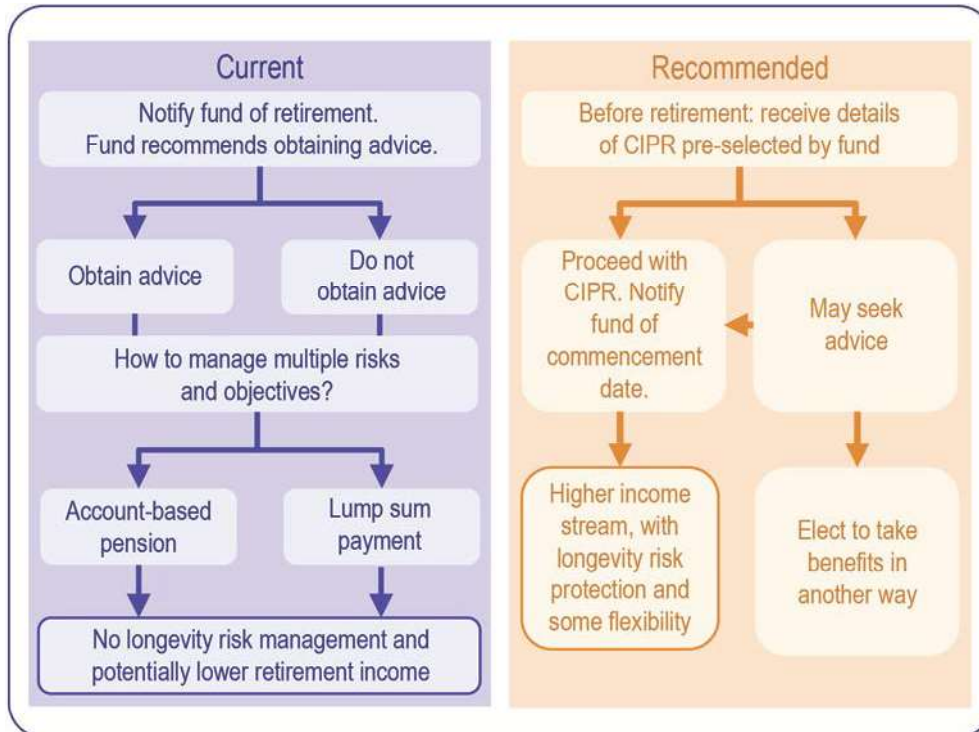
Current

Notify fund of retirement. Fund recommends obtaining advice.

Obtain advice

Do not obtain advice

How to manage multiple risks and objectives?

Account-based pension

Lump sum payment

No longevity risk management and potentially lower retirement income

Recommended

Before retirement: receive details of CIPR pre-selected by fund

Proceed with CIPR. Notify fund of commencement date.

May seek advice

Higher income stream, with longevity risk protection and some flexibility

Elect to take benefits in another way